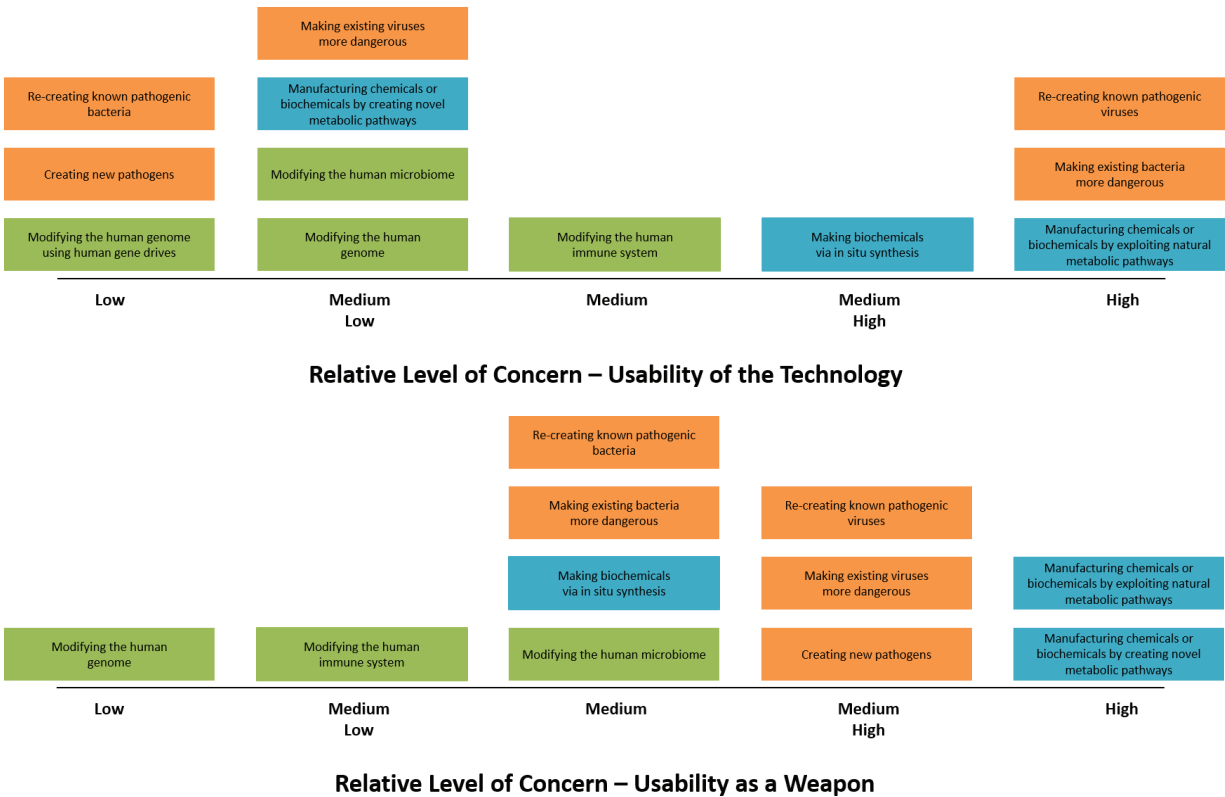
Making existing viruses more dangerous

Re-creating known pathogenic bacteria

Manufacturing chemicals or biochemicals by creating novel metabolic pathways

Re-creating known pathogenic viruses

Creating new pathogens

Modifying the human microbiome

Making existing bacteria more dangerous

Modifying the human genome using human gene drives

Modifying the human genome

Modifying the human immune system

Making biochemicals via in situ synthesis

Manufacturing chemicals or biochemicals by exploiting natural metabolic pathways

Low

Medium Low

Medium

Medium High

High

Relative Level of Concern – Usability of the Technology

Re-creating known pathogenic bacteria

Making existing bacteria more dangerous

Re-creating known pathogenic viruses

Making biochemicals via in situ synthesis

Making existing viruses more dangerous

Manufacturing chemicals or biochemicals by exploiting natural metabolic pathways

Modifying the human genome

Modifying the human immune system

Modifying the human microbiome

Creating new pathogens

Manufacturing chemicals or biochemicals by creating novel metabolic pathways

Low

Medium Low

Medium

Medium High

High

Relative Level of Concern – Usability as a Weapon